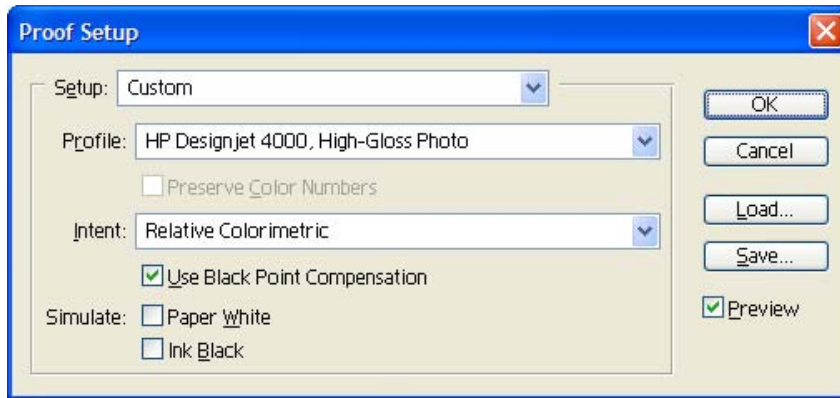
Proof Setup

Setup: Custom

Profile: HP Designjet 4000, High-Gloss Photo

Preserve Color Numbers

Intent: Relative Colorimetric

Use Black Point Compensation

Simulate: Paper White

Ink Black

OK

Cancel

Load...

Save...

Preview